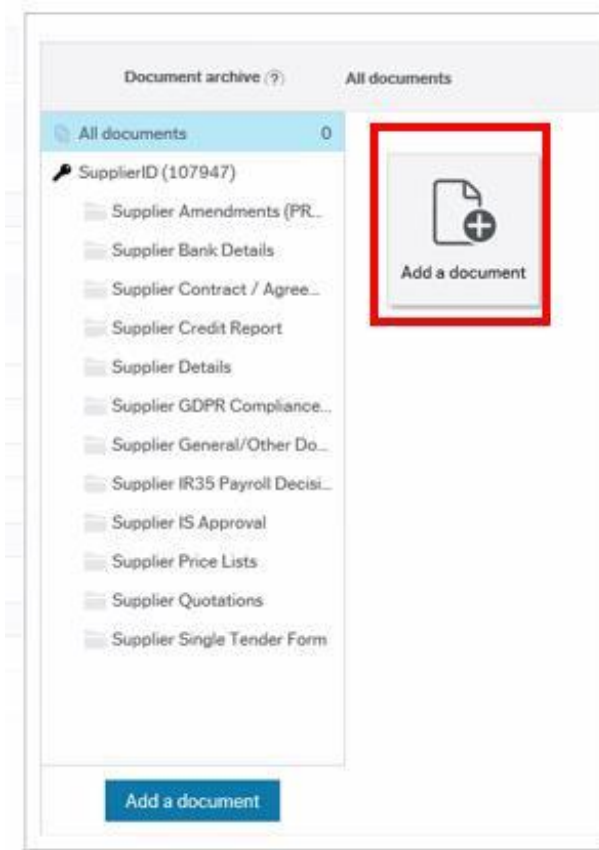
Document archive ?

All documents

All documents 0

SupplierID (107947)

Supplier Amendments (PR...

Supplier Bank Details

Supplier Contract / Agree...

Supplier Credit Report

Supplier Details

Supplier GDPR Compliance...

Supplier General/Other Do...

Supplier IR35 Payroll Decisi...

Supplier IS Approval

Supplier Price Lists

Supplier Quotations

Supplier Single Tender Form

Add a document

Add a document